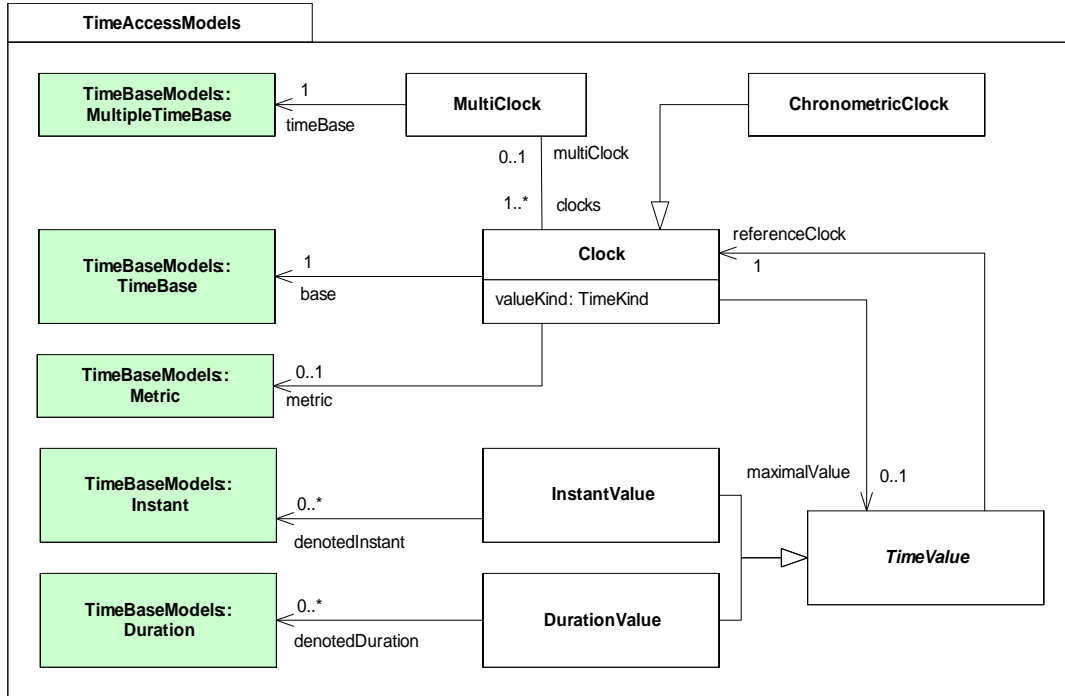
TimeAccessModels

TimeBaseModels::
MultipleTimeBase

1
timeBase

MultiClock

ChronometricClock

0..1
multiClock

1..*
clocks

referenceClock
1

TimeBaseModels::
TimeBase

1
base

Clock

valueKind: TimeKind

TimeBaseModels::
Metric

0..1
metric

TimeBaseModels::
Instant

0..*
denotedInstant

InstantValue

maximalValue

0..1

TimeValue

TimeBaseModels::
Duration

0..*
denotedDuration

DurationValue